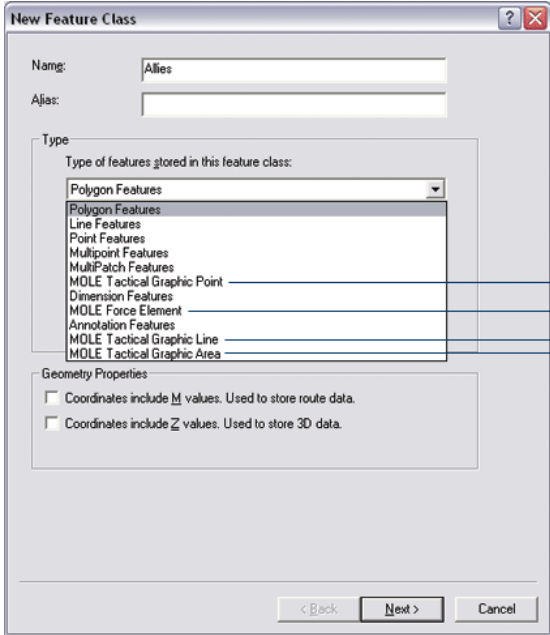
New Feature Class

Name: Allies

Alias:

Type

Type of features stored in this feature class:

Polygon Features

Polygon Features
Line Features
Point Features
Multipoint Features
MultiPatch Features
MOLE Tactical Graphic Point
Dimension Features
MOLE Force Element
Annotation Features
MOLE Tactical Graphic Line
MOLE Tactical Graphic Area

Geometry Properties

Coordinates include M values. Used to store route data.

Coordinates include Z values. Used to store 3D data.

< Back Next > Cancel